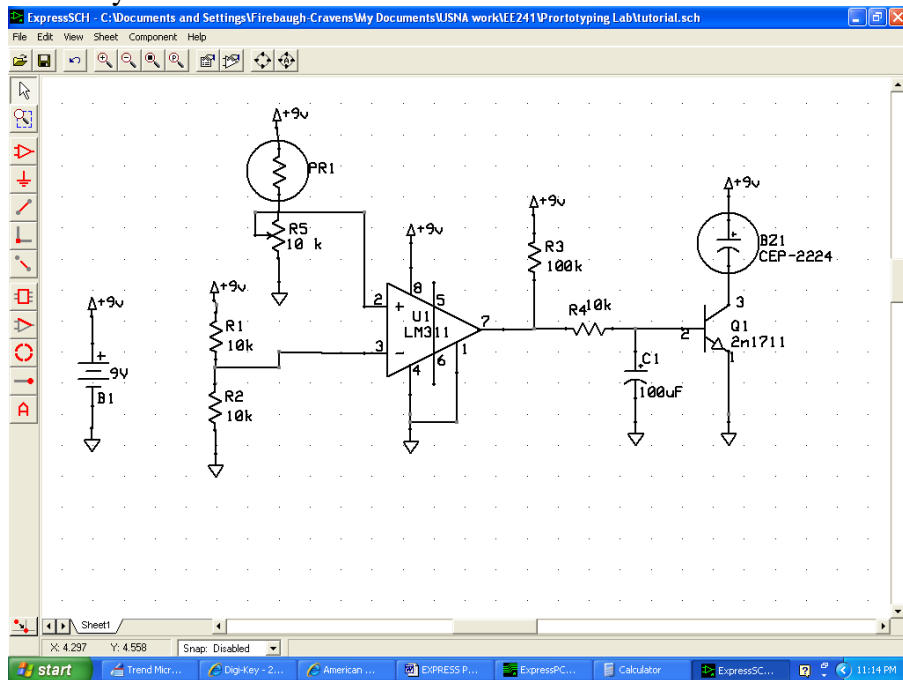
ExpressSCH - C:\Documents and Settings\Firebaugh-Cravens\My Documents\USNA work\EE241\Prortotyping Lab\tutorial.sch

File Edit View Sheet Component Help

+9v
PR1
R5
10 k
+9v
+9v
R3
100k
+9v
BZ1
CEP-2224
+9v
+9v
R1
10k
R2
10k
2
3
+
−
8
5
U1
LM311
4
6
1
7
R4 10k
C1
100uF
2
3
1
Q1
2n1711
+
9V
B1

Sheet1

X: 4.297 Y: 4.558 Snap: Disabled

start Trend Micr... Digi-Key - 2... American ... EXPRESS P... ExpressPC... Calculator ExpressSC... 11:14 PM